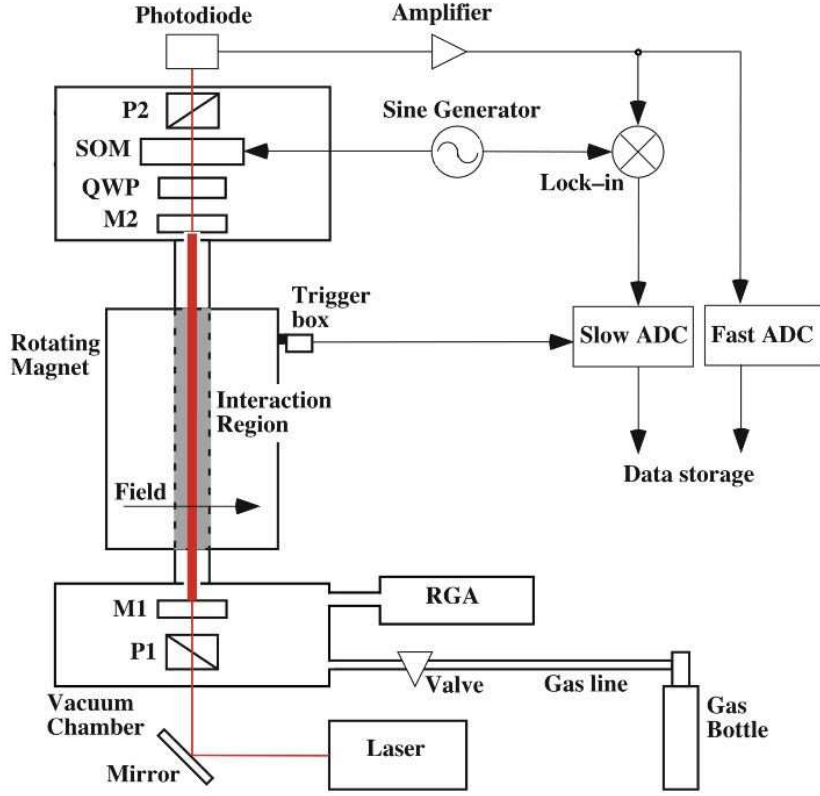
Photodiode
Amplifier
P2
Sine Generator
SOM
Lock–in
QWP
M2
Trigger box
Rotating Magnet
Slow ADC
Fast ADC
Interaction Region
Data storage
Field
M1
RGA
P1
Valve
Gas line
Vacuum Chamber
Gas Bottle
Laser
Mirror